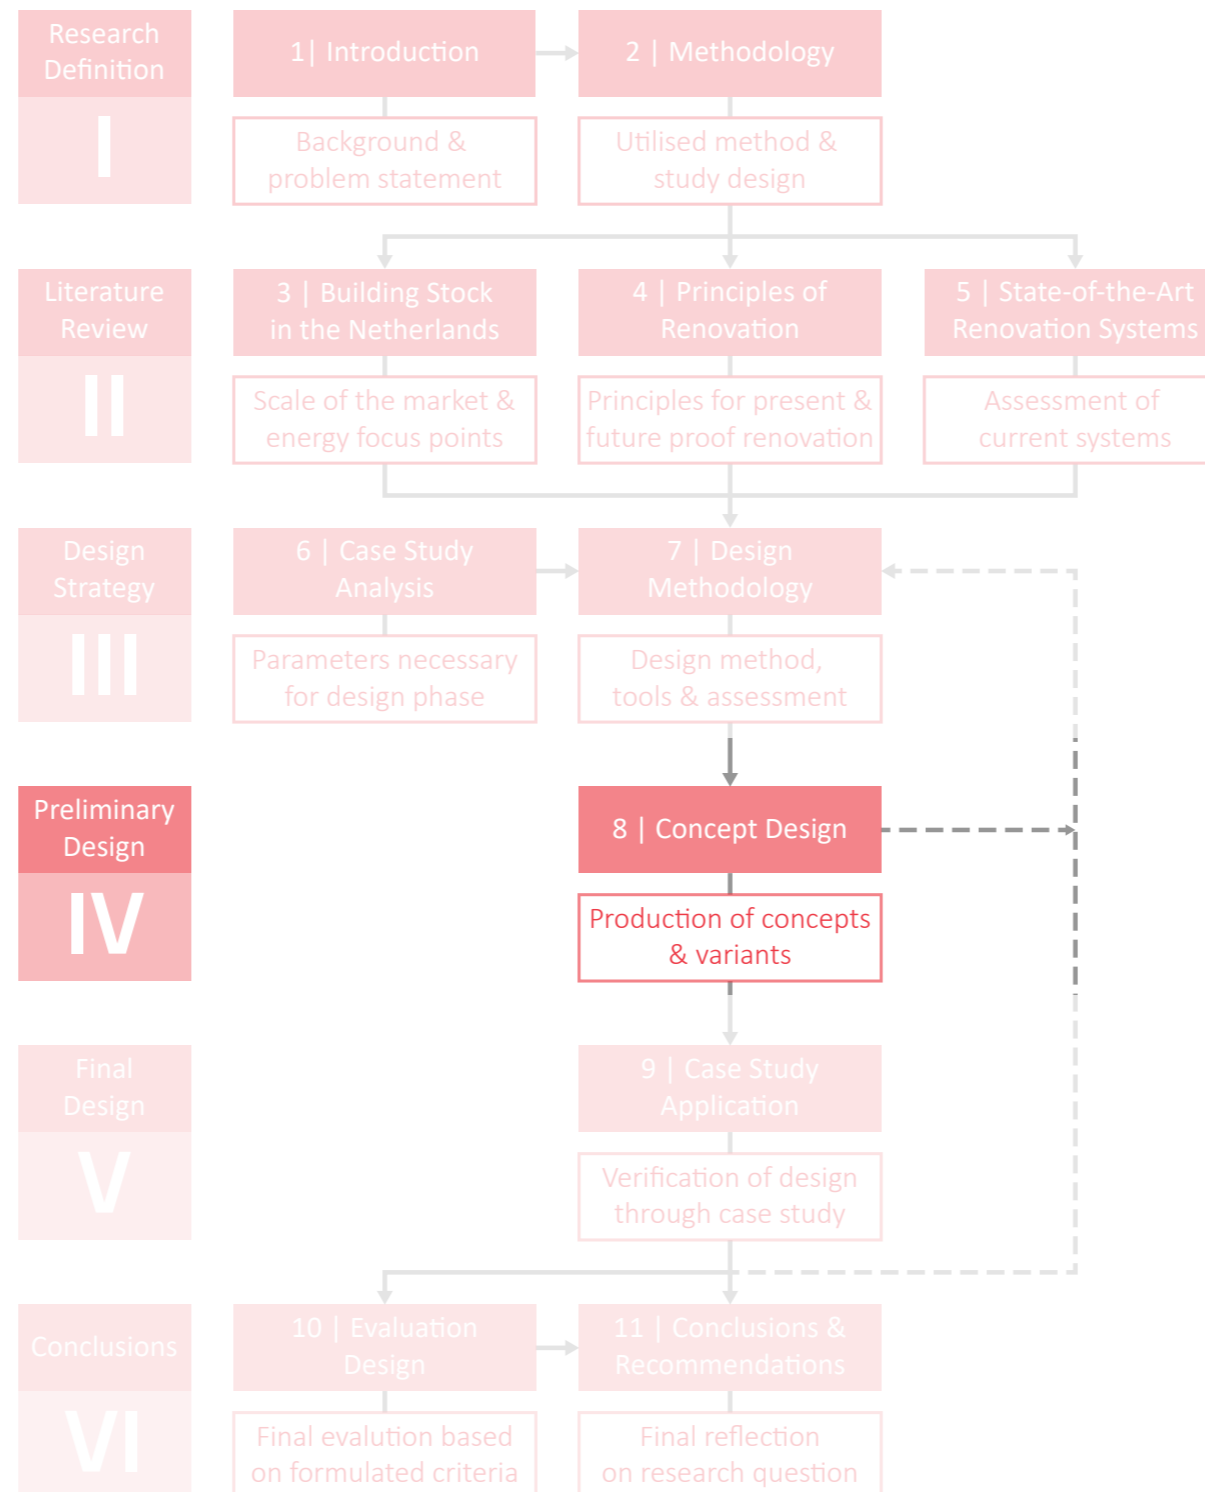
Research Definition

I

1| Introduction

Background & problem statement

2 | Methodology

Utilised method & study design

Literature Review

II

3 | Building Stock in the Netherlands

Scale of the market & energy focus points

4 | Principles of Renovation

Principles for present & future proof renovation

5 | State-of-the-Art Renovation Systems

Assessment of current systems

Design Strategy

III

6 | Case Study Analysis

Parameters necessary for design phase

7 | Design Methodology

Design method, tools & assessment

Preliminary Design

IV

8 | Concept Design

Production of concepts & variants

Final Design

V

9 | Case Study Application

Verification of design through case study

Conclusions

VI

10 | Evaluation Design

Final evalution based on formulated criteria

11 | Conclusions & Recommendations

Final reflection on research question